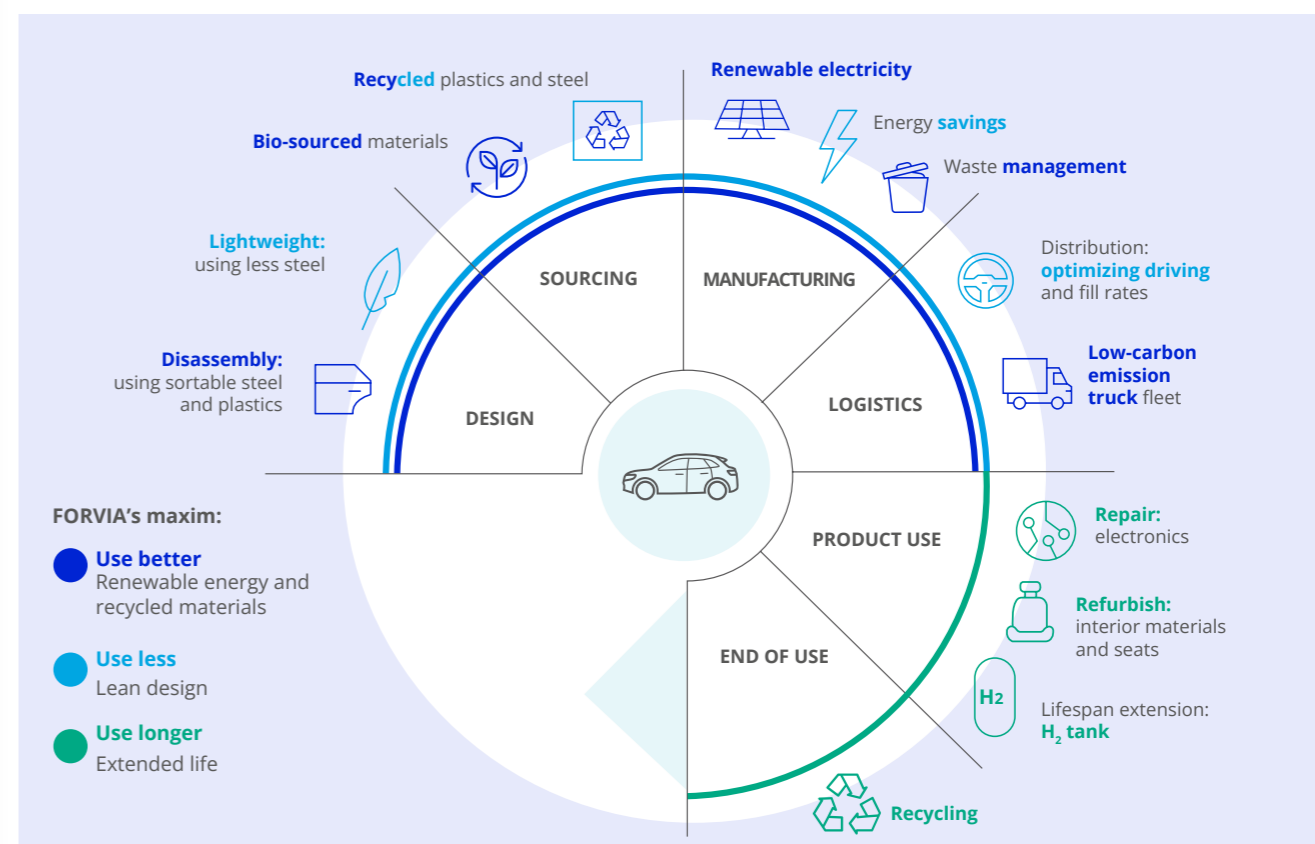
Recycled plastics and steel

Bio-sourced materials

Lightweight: using less steel

Disassembly: using sortable steel and plastics

Renewable electricity

Energy savings

Waste management

Distribution: optimizing driving and fill rates

Low-carbon emission truck fleet

SOURCING

MANUFACTURING

DESIGN

LOGISTICS

PRODUCT USE

END OF USE

Repair: electronics

Refurbish: interior materials and seats

H2

Lifespan extension: $H_2$ tank

Recycling

FORVIA's maxim:

Use better
Renewable energy and recycled materials

Use less
Lean design

Use longer
Extended life